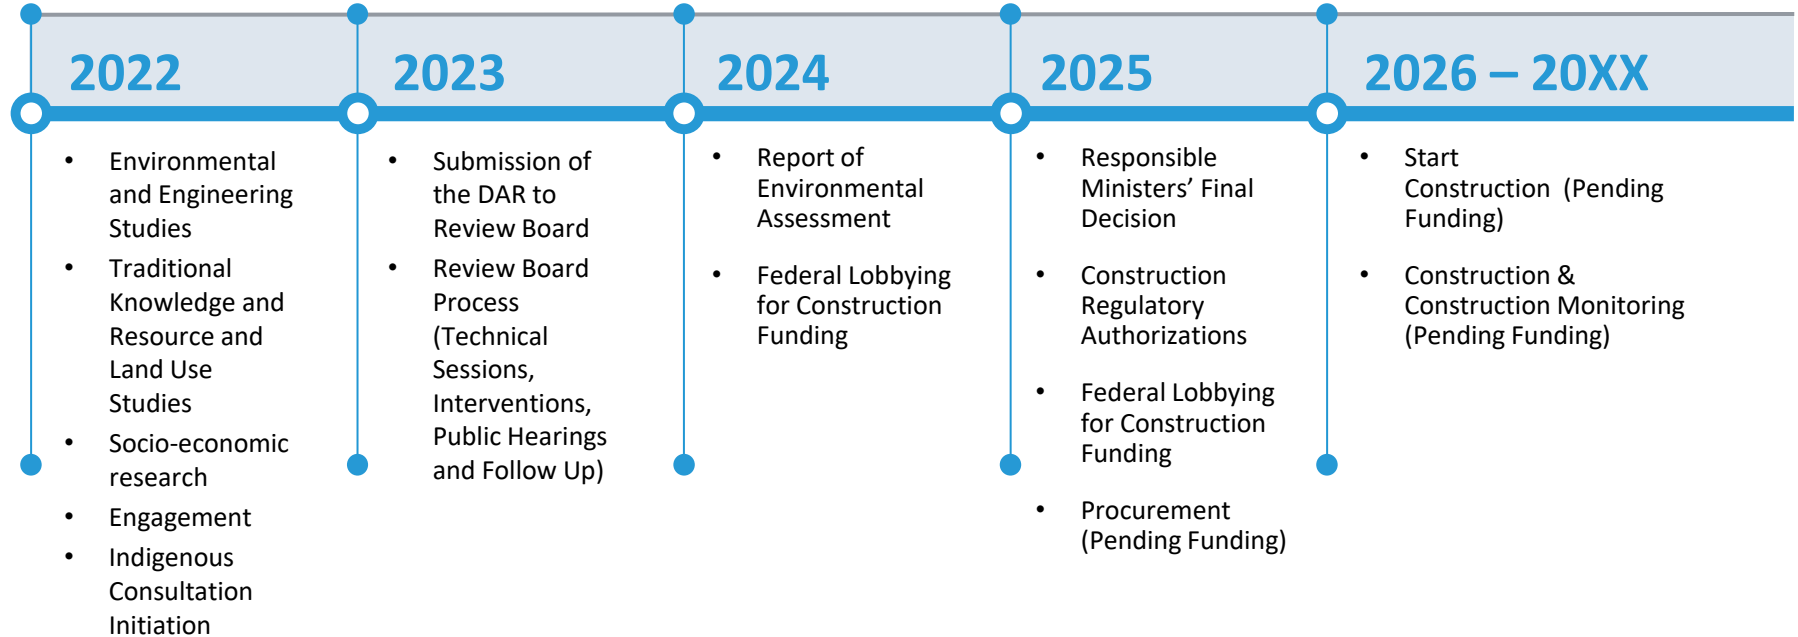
2022

- Environmental and Engineering Studies
- Traditional Knowledge and Resource and Land Use Studies
- Socio-economic research
- Engagement
- Indigenous Consultation Initiation

2023

- Submission of the DAR to Review Board
- Review Board Process (Technical Sessions, Interventions, Public Hearings and Follow Up)

2024

- Report of Environmental Assessment
- Federal Lobbying for Construction Funding

2025

- Responsible Ministers' Final Decision
- Construction Regulatory Authorizations
- Federal Lobbying for Construction Funding
- Procurement (Pending Funding)

2026 – 20XX

- Start Construction (Pending Funding)
- Construction & Construction Monitoring (Pending Funding)